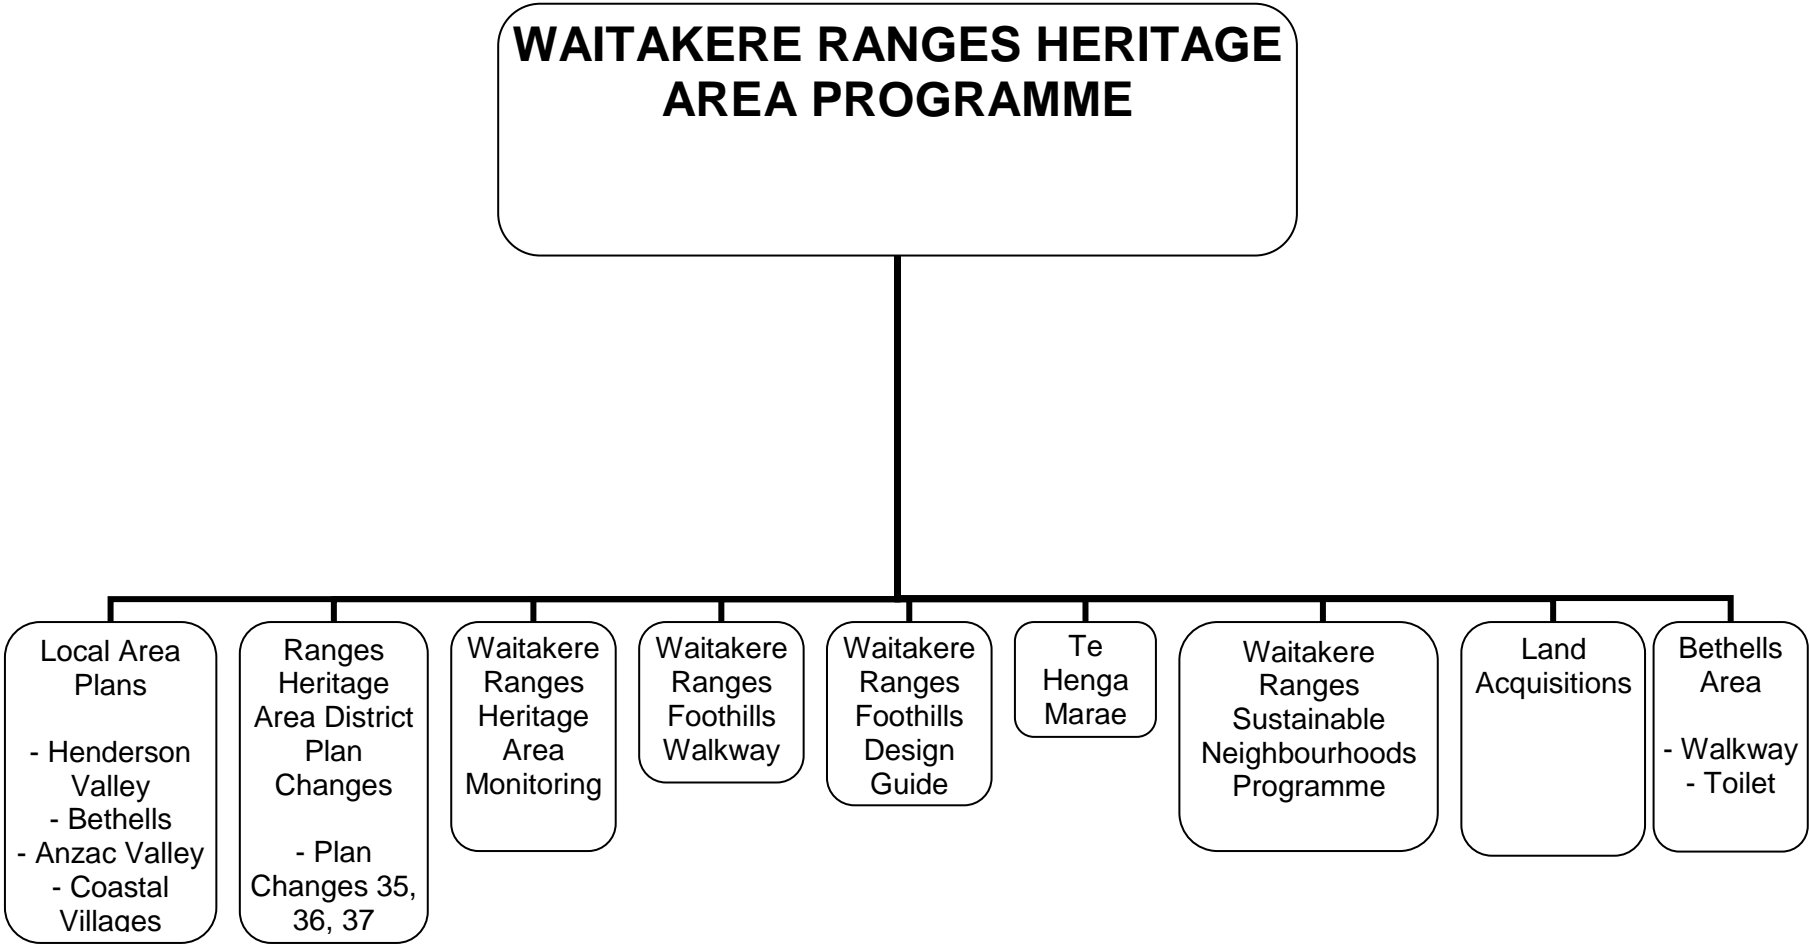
WAITAKERE RANGES HERITAGE AREA PROGRAMME

Local Area Plans

- Henderson Valley
- Bethells
- Anzac Valley
- Coastal Villages

Ranges Heritage Area District Plan Changes

- Plan Changes 35, 36, 37

Waitakere Ranges Heritage Area Monitoring

Waitakere Ranges Foothills Walkway

Waitakere Ranges Foothills Design Guide

Te Henga Marae

Waitakere Ranges Sustainable Neighbourhoods Programme

Land Acquisitions

Bethells Area

- Walkway
- Toilet